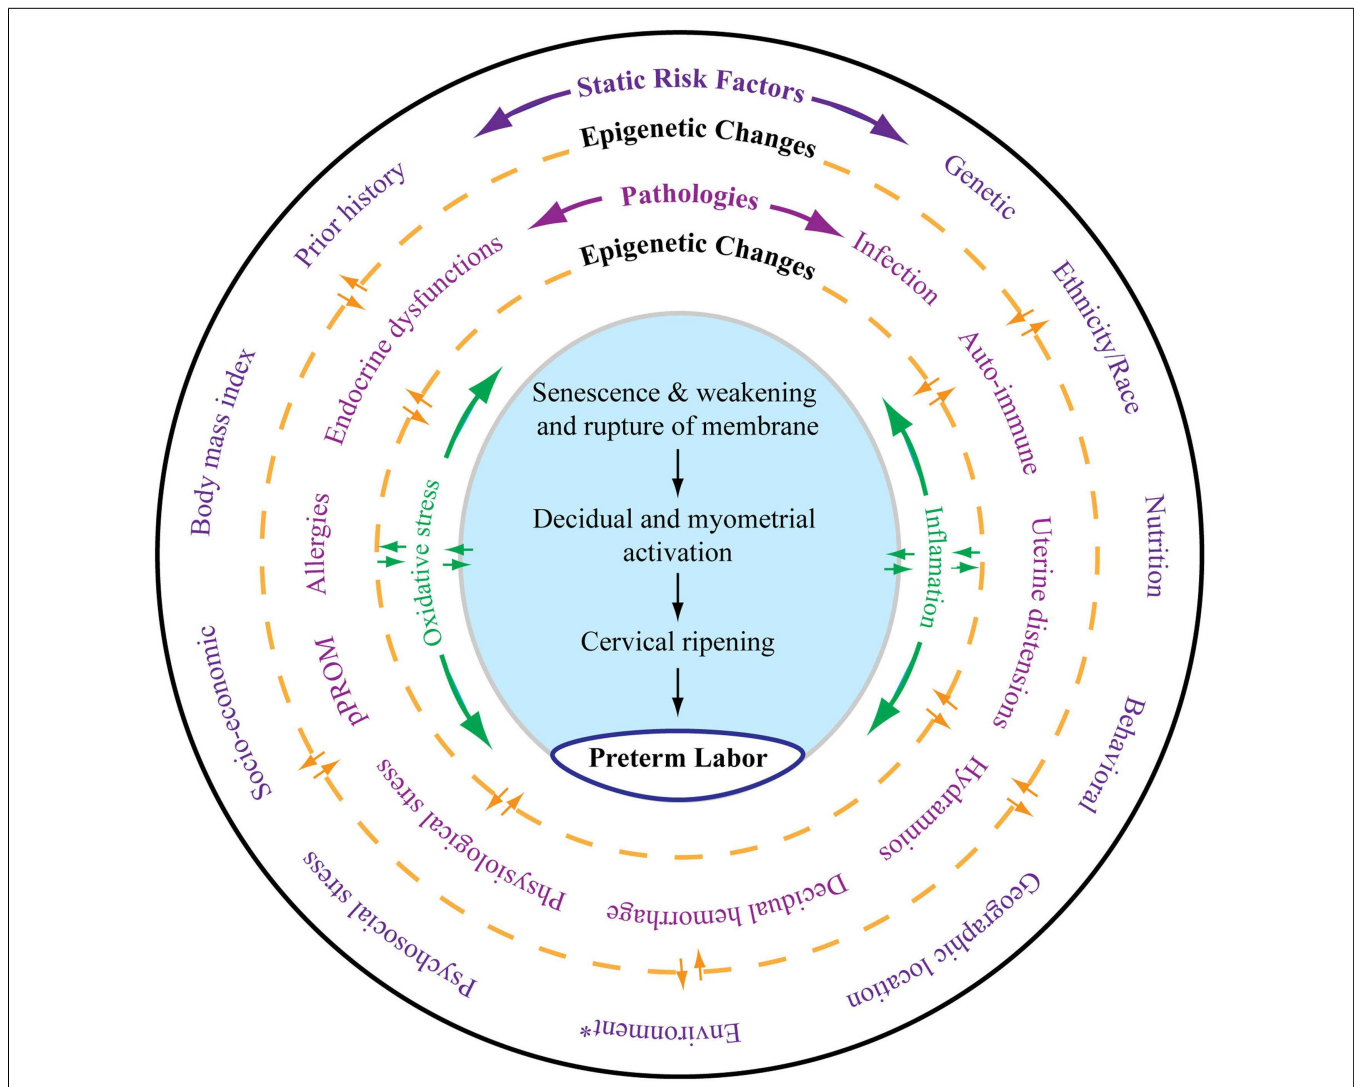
Static Risk Factors
Epigenetic Changes
Genetic
Ethnicity/Race
Nutrition
Behavioral
Geographic location
Environment*
Psychosocial stress
Socio-economic
Body mass index
Prior history

Pathologies
Epigenetic Changes
Infection
Auto-immune
Uterine distensions
Hydramnios
Decidual hemorrhage
Physiological stress
pPROM
Allergies
Endocrine dysfunctions

Oxidative stress
Inflamation

Senescence & weakening and rupture of membrane
Decidual and myometrial activation
Cervical ripening
Preterm Labor